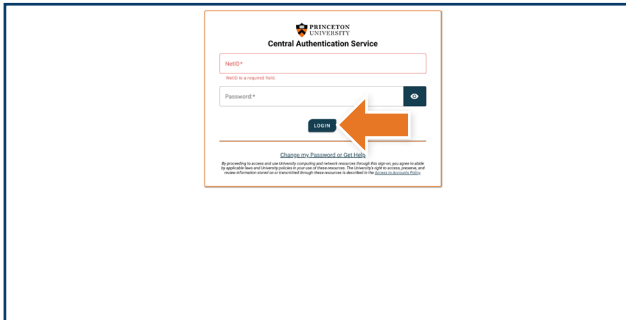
PRINCETON UNIVERSITY

Central Authentication Service

NetID:*

NetID is a required field.

Password:*

LOGIN

Change my Password or Get Help

By proceeding to access and use University computing and network resources through this sign-on, you agree to abide by applicable laws and University policies in your use of these resources. The University's right to access, preserve, and review information stored on or transmitted through these resources is described in the Access to Accounts Policy.